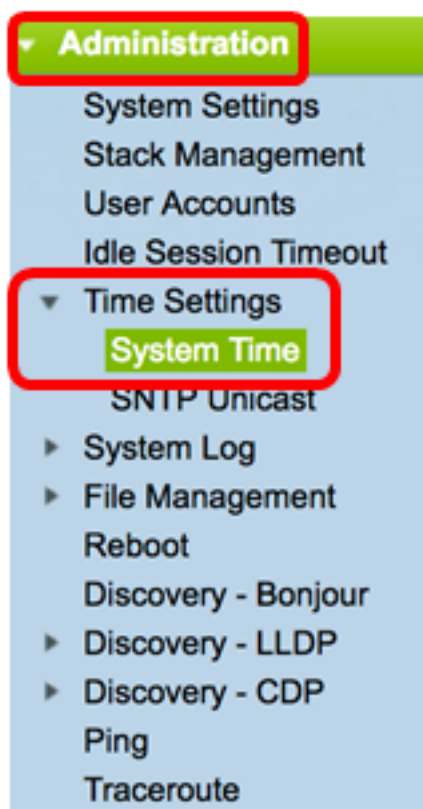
Administration
System Settings
Stack Management
User Accounts
Idle Session Timeout
Time Settings
System Time
SNTP Unicast
System Log
File Management
Reboot
Discovery - Bonjour
Discovery - LLDP
Discovery - CDP
Ping
Traceroute